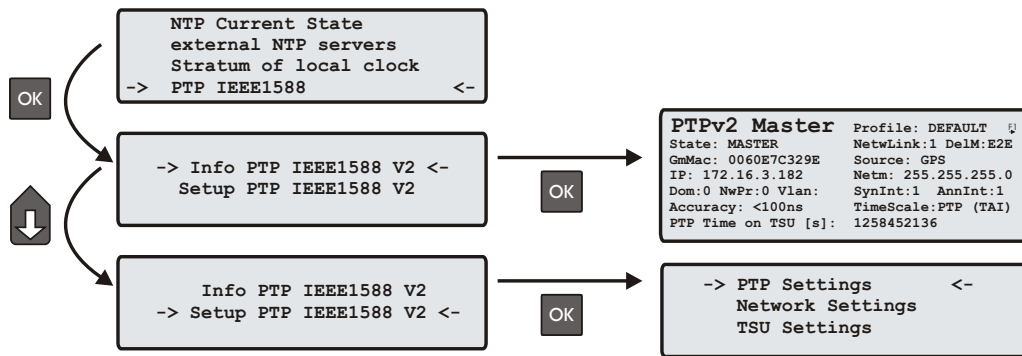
NTP Current State
external NTP servers
Stratum of local clock
-> PTP IEEE1588 <-

OK

-> Info PTP IEEE1588 V2 <-
Setup PTP IEEE1588 V2

OK

PTPv2 Master Profile: DEFAULT
State: MASTER NetwLink:1 DelM:E2E
GmMac: 0060E7C329E Source: GPS
IP: 172.16.3.182 Netm: 255.255.255.0
Dom:0 NwPr:0 Vlan: SynInt:1 AnnInt:1
Accuracy: <100ns TimeScale:PTP (TAI)
PTP Time on TSU [s]: 1258452136

Info PTP IEEE1588 V2
-> Setup PTP IEEE1588 V2 <-

OK

-> PTP Settings <-
Network Settings
TSU Settings